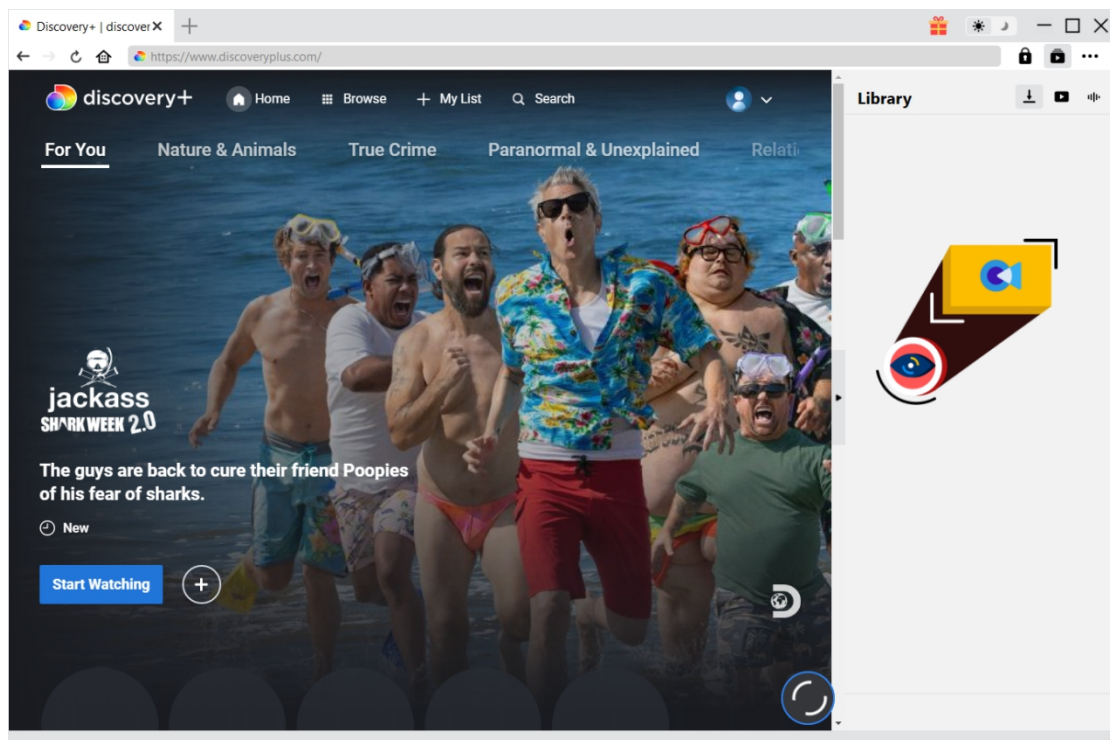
Discovery+ | discover

https://www.discoveryplus.com/

discovery+ Home Browse + My List Search

For You Nature & Animals True Crime Paranormal & Unexplained Relati

jackass
SHARK WEEK 2.0

The guys are back to cure their friend Poopies of his fear of sharks.

New

Start Watching

Library